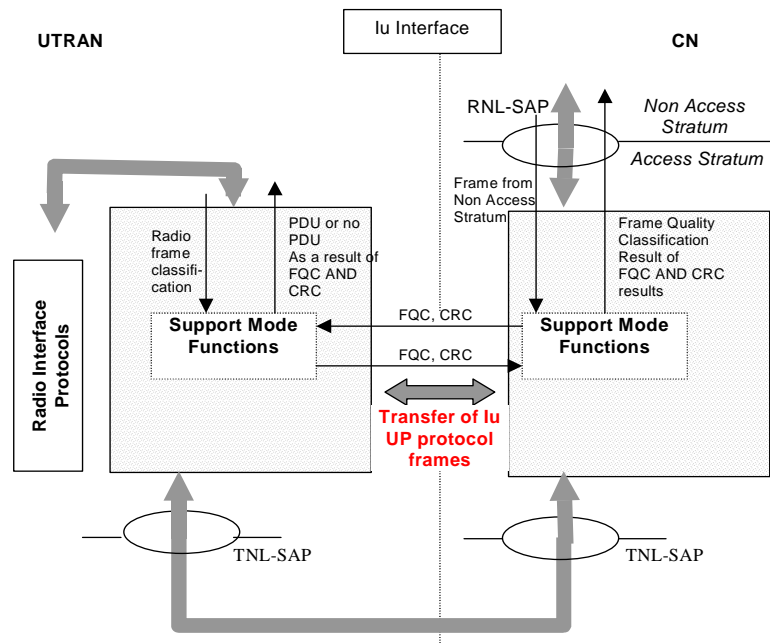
Iu Interface

UTRAN

CN

RNL-SAP

Non Access Stratum

Access Stratum

Radio Interface Protocols

Radio frame classification

PDU or no PDU As a result of FQC AND CRC

Frame from Non Access Stratum

Frame Quality Classification Result of FQC AND CRC results

FQC, CRC

Support Mode Functions

Support Mode Functions

FQC, CRC

Transfer of Iu UP protocol frames

TNL-SAP

TNL-SAP